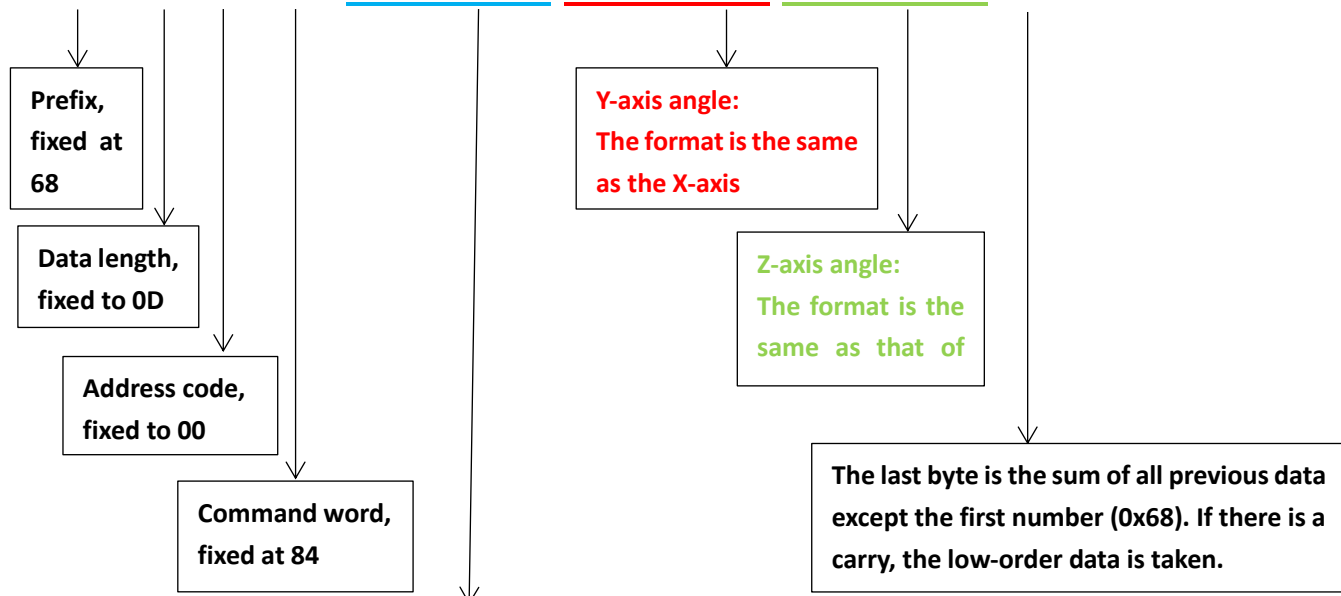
Prefix, fixed at 68

Data length, fixed to 0D

Address code, fixed to 00

Command word, fixed at 84

Y-axis angle:
The format is the same as the X-axis

Z-axis angle:
The format is the same as that of

The last byte is the sum of all previous data except the first number (0x68). If there is a carry, the low-order data is taken.